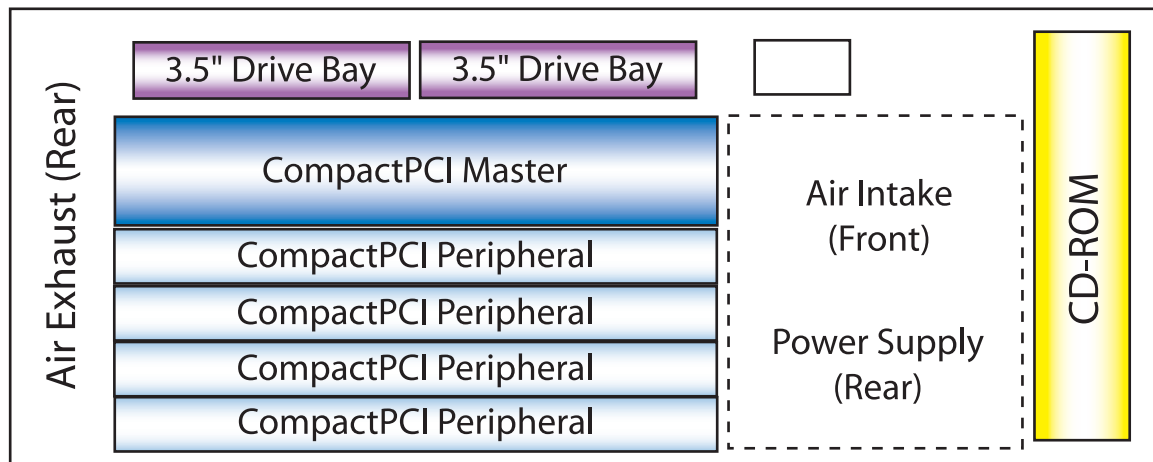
Air Exhaust (Rear)

3.5" Drive Bay

3.5" Drive Bay

CompactPCI Master

CompactPCI Peripheral

CompactPCI Peripheral

CompactPCI Peripheral

CompactPCI Peripheral

Air Intake (Front)

Power Supply (Rear)

CD-ROM